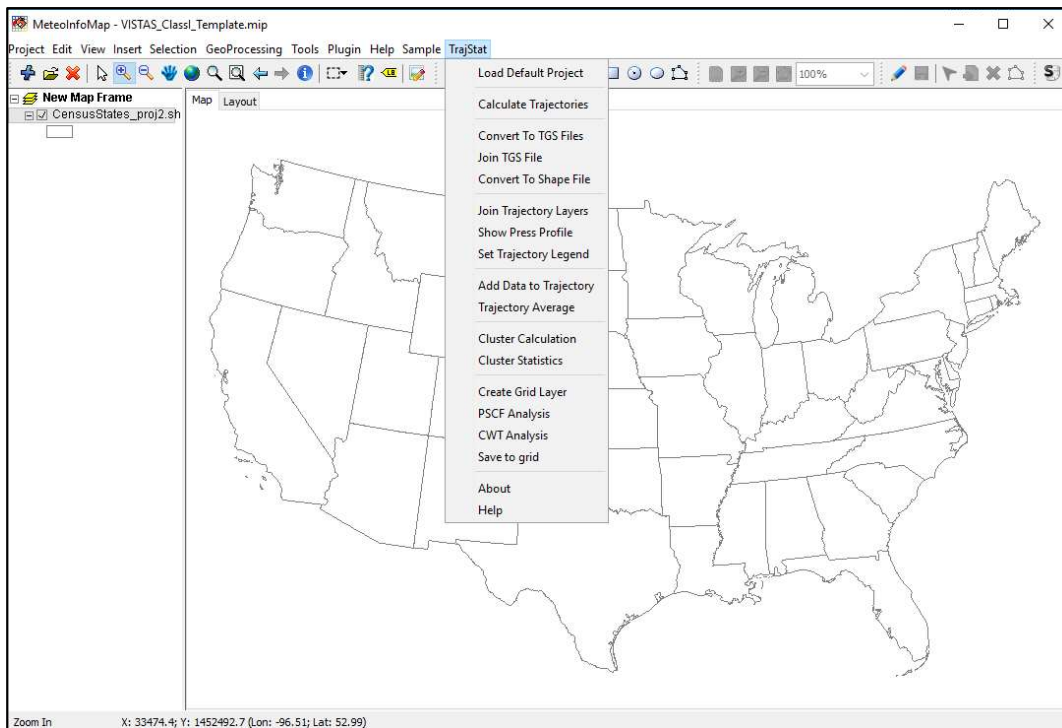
MeteoInfoMap - VISTAS_ClassI_Template.mip

Project Edit View Insert Selection GeoProcessing Tools Plugin Help Sample TrajStat

100%

New Map Frame
CensusStates_proj2.sh

Map Layout

Load Default Project

Calculate Trajectories

Convert To TGS Files
Join TGS File
Convert To Shape File

Join Trajectory Layers
Show Press Profile
Set Trajectory Legend

Add Data to Trajectory
Trajectory Average

Cluster Calculation
Cluster Statistics

Create Grid Layer
PSCF Analysis
CWT Analysis
Save to grid

About
Help

Zoom In X: 33474.4; Y: 1452492.7 (Lon: -96.51; Lat: 52.99)